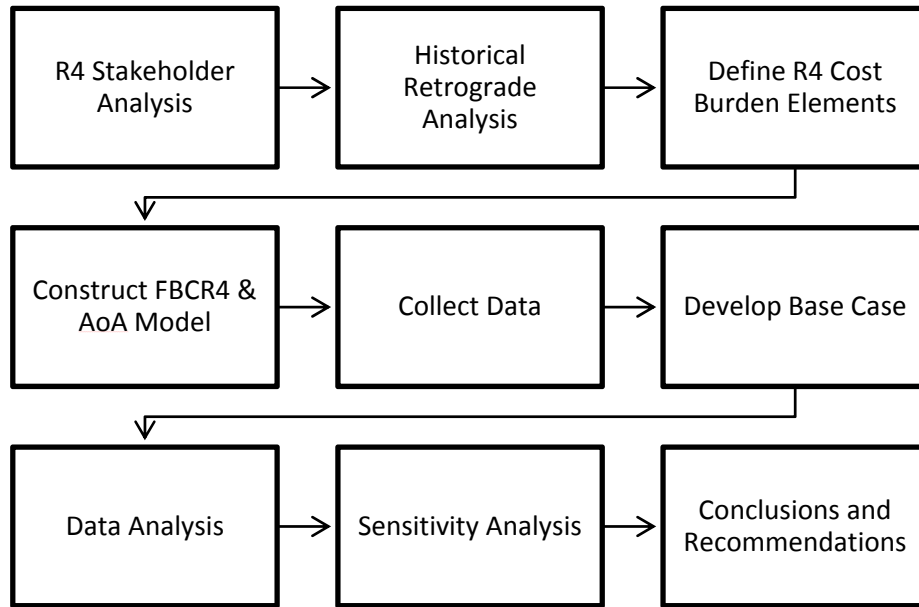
R4 Stakeholder Analysis

Historical Retrograde Analysis

Define R4 Cost Burden Elements

Construct FBCR4 & AoA Model

Collect Data

Develop Base Case

Data Analysis

Sensitivity Analysis

Conclusions and Recommendations